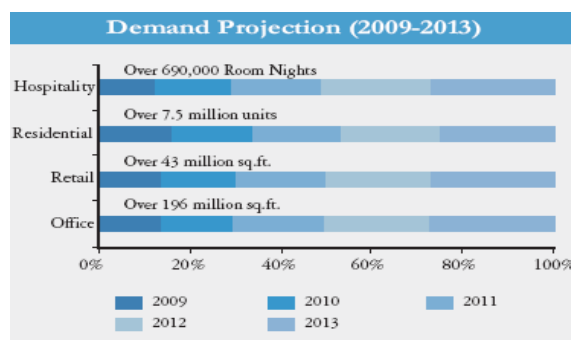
Demand Projection (2009-2013)

Hospitality
Over 690,000 Room Nights

Residential
Over 7.5 million units

Retail
Over 43 million sq.ft.

Office
Over 196 million sq.ft.

0%
20%
40%
60%
80%
100%

2009
2010
2011
2012
2013